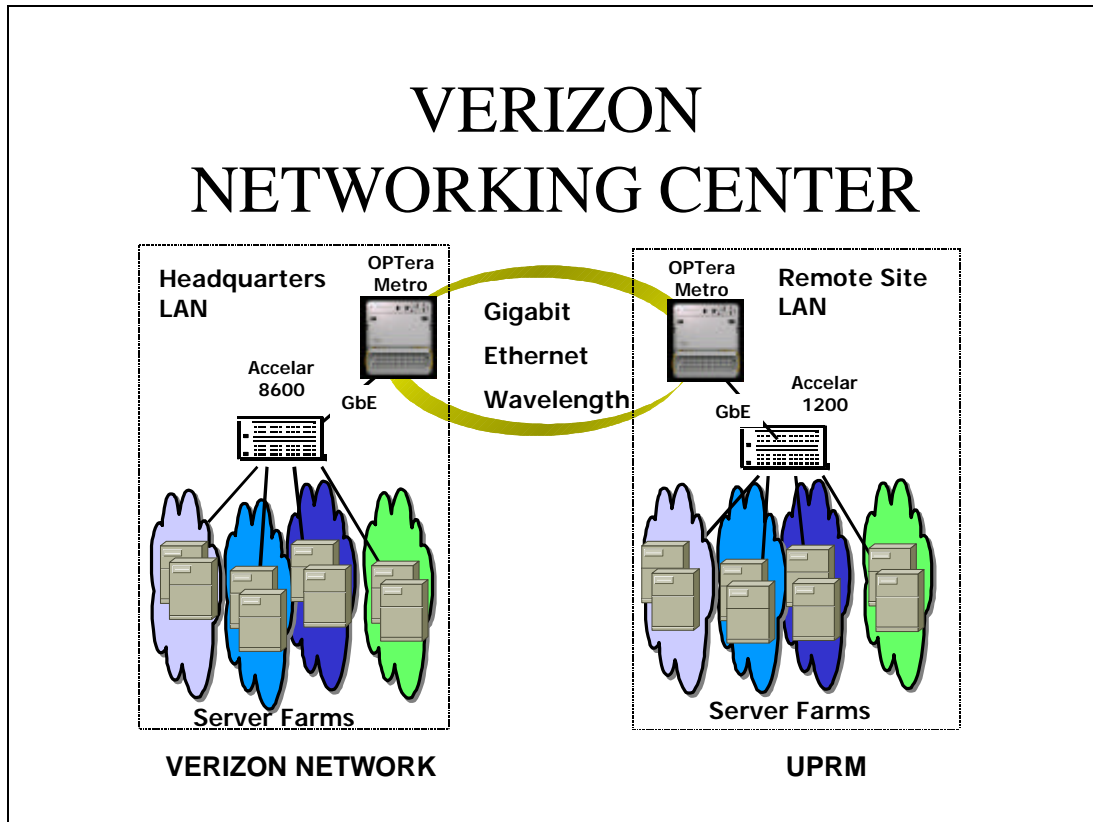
VERIZON NETWORKING CENTER

Headquarters LAN

OPTera Metro

Accelar 8600

GbE

Server Farms

Gigabit

Ethernet

Wavelength

OPTera Metro

Remote Site LAN

Accelar 1200

GbE

Server Farms

VERIZON NETWORK

UPRM